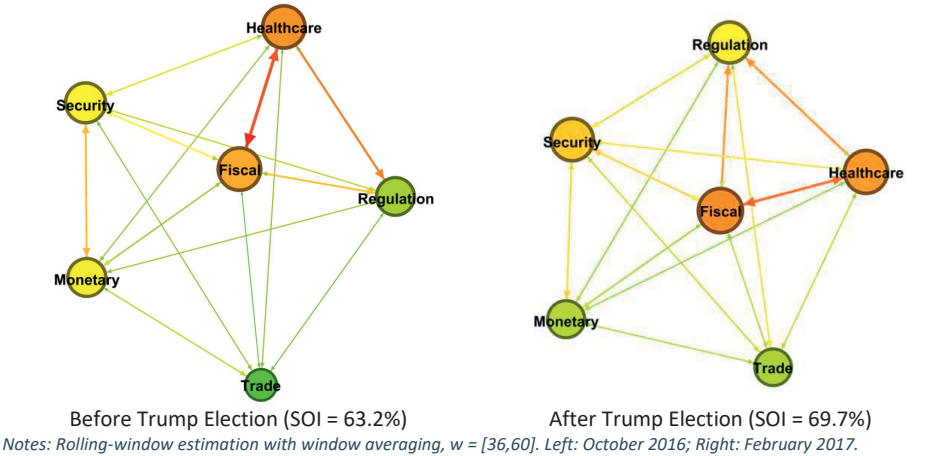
Healthcare
Security
Fiscal
Regulation
Monetary
Trade

Before Trump Election (SOI = 63.2%)

Regulation
Security
Healthcare
Fiscal
Monetary
Trade

After Trump Election (SOI = 69.7%)

Notes: Rolling-window estimation with window averaging, w = [36,60]. Left: October 2016; Right: February 2017.